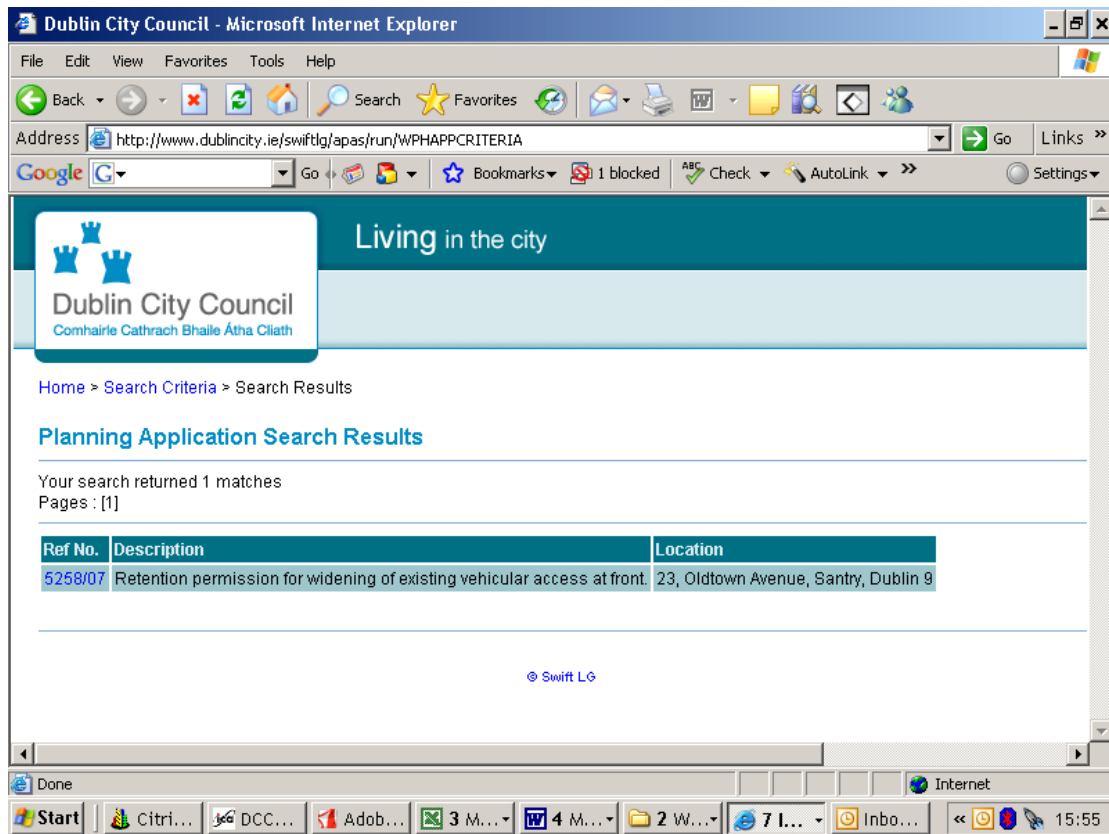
Dublin City Council - Microsoft Internet Explorer

File Edit View Favorites Tools Help

Back Search Favorites

Address http://www.dublincity.ie/swiftlg/apas/run/WPHAPPCRITERIA Go Links

Google Go Bookmarks 1 blocked Check AutoLink Settings

Dublin City Council
Comhairle Cathrach Bhaile Átha Cliath

Living in the city

Home > Search Criteria > Search Results

Planning Application Search Results

Your search returned 1 matches
Pages : [1]

| Ref No. | Description | Location |
|---|---|---|
| 5258/07 | Retention permission for widening of existing vehicular access at front. | 23, Oldtown Avenue, Santry, Dublin 9 |

© Swift LG

Done Internet

Start Citri... DCC... Adob... 3 M... 4 M... 2 W... 7 I... Inbo... 15:55